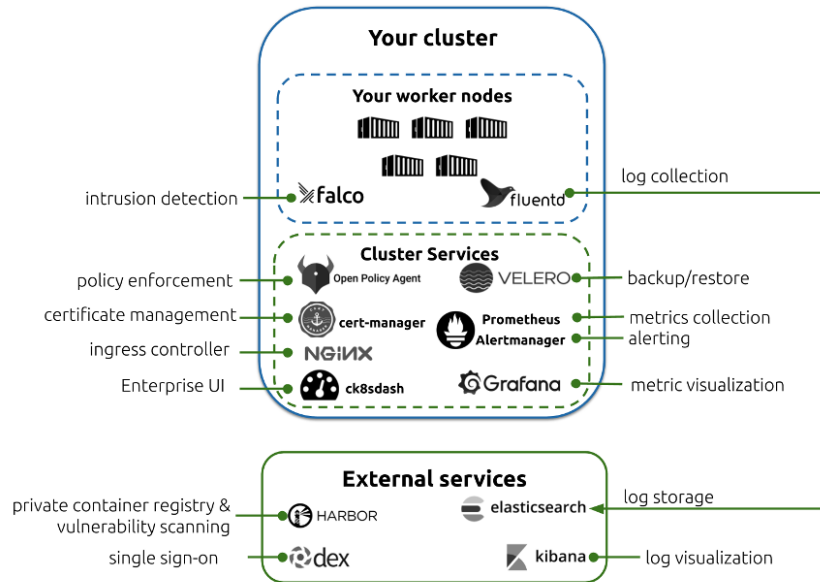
Your cluster

Your worker nodes

intrusion detection

falco

fluentd

log collection

Cluster Services

policy enforcement

Open Policy Agent

VELERO

backup/restore

certificate management

cert-manager

Prometheus

metrics collection

ingress controller

NGINX

Alertmanager

alerting

Enterprise UI

ck8sdash

Grafana

metric visualization

External services

private container registry & vulnerability scanning

HARBOR

elasticsearch

log storage

single sign-on

dex

kibana

log visualization